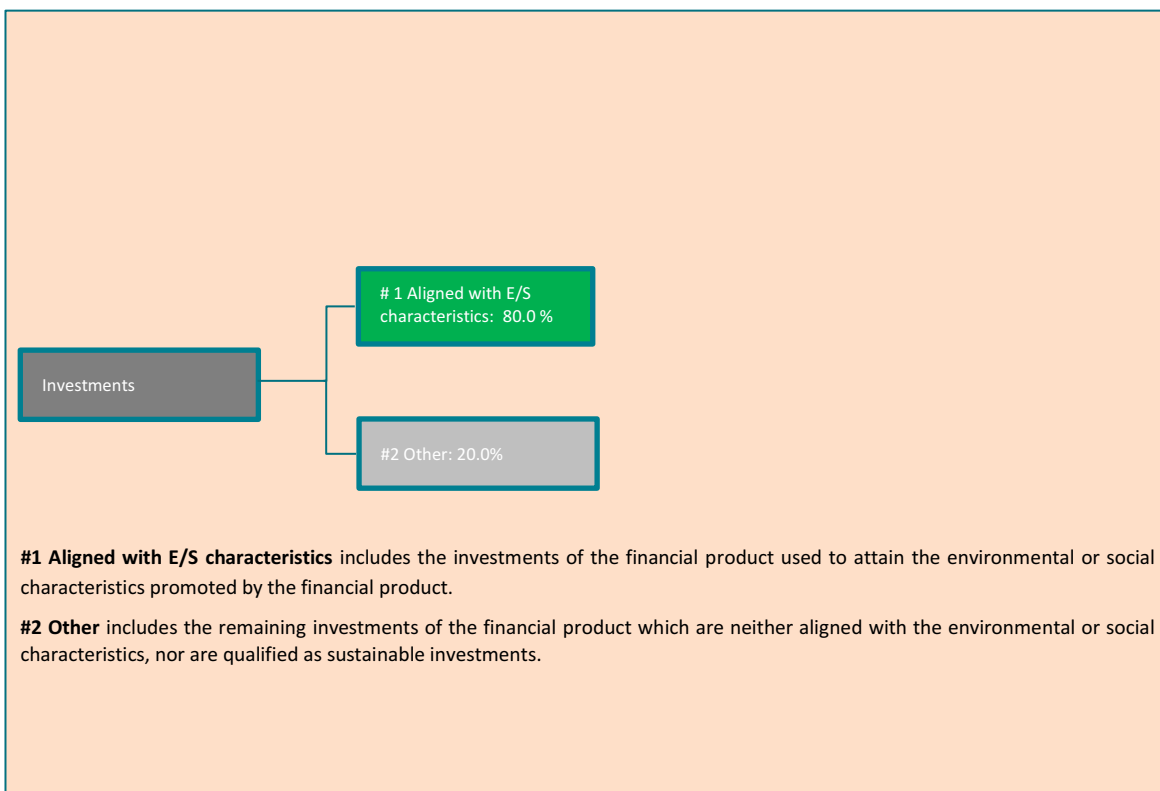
# 1 Aligned with E/S characteristics: 80.0 %

Investments

#2 Other: 20.0%

**#1 Aligned with E/S characteristics** includes the investments of the financial product used to attain the environmental or social characteristics promoted by the financial product.

**#2 Other** includes the remaining investments of the financial product which are neither aligned with the environmental or social characteristics, nor are qualified as sustainable investments.